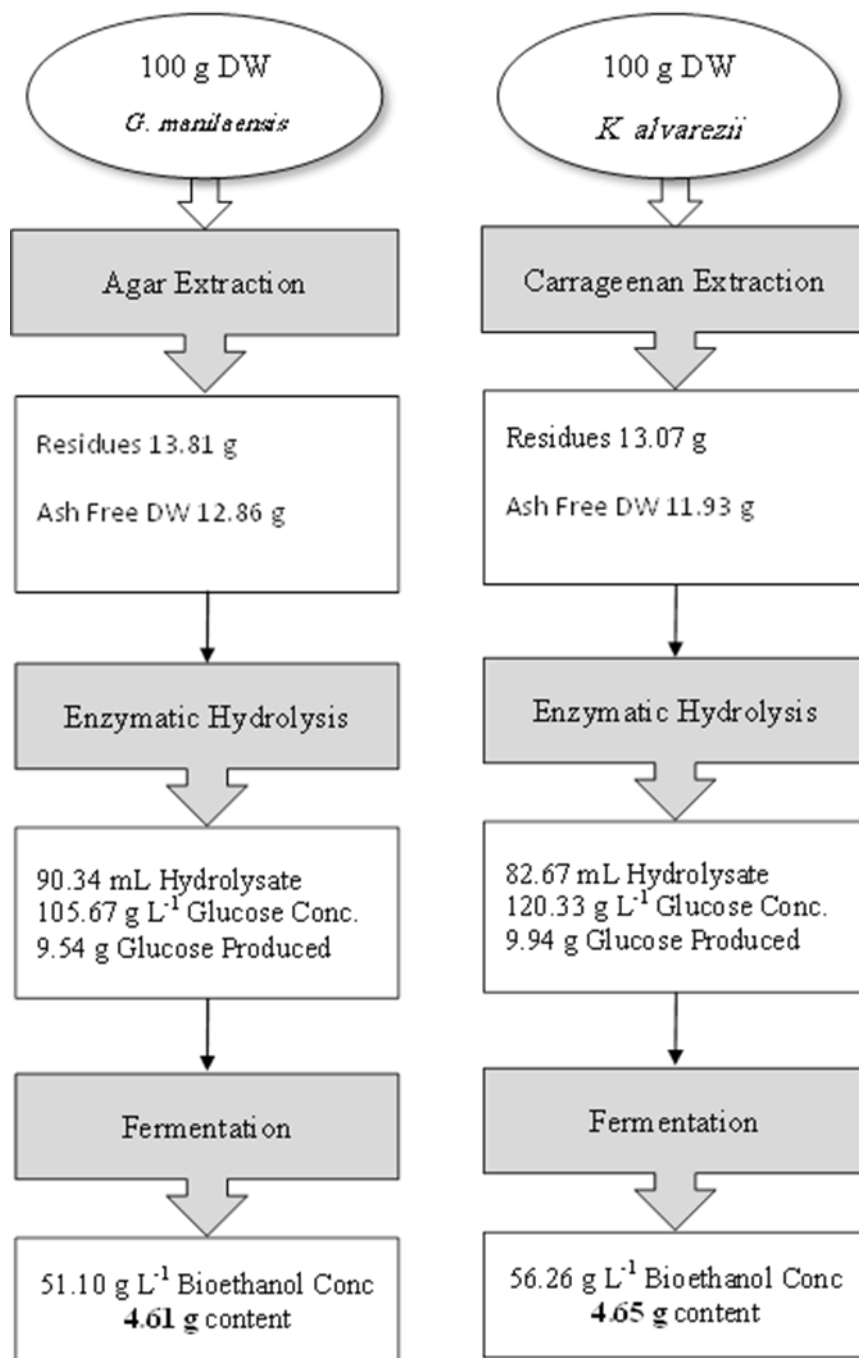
100 g DW
*G. manilaensis*

Agar Extraction

Residues 13.81 g

Ash Free DW 12.86 g

Enzymatic Hydrolysis

90.34 mL Hydrolysate
105.67 g $L^{-1}$ Glucose Conc.
9.54 g Glucose Produced

Fermentation

51.10 g $L^{-1}$ Bioethanol Conc
**4.61 g** content

100 g DW
*K. alvarezii*

Carrageenan Extraction

Residues 13.07 g

Ash Free DW 11.93 g

Enzymatic Hydrolysis

82.67 mL Hydrolysate
120.33 g $L^{-1}$ Glucose Conc.
9.94 g Glucose Produced

Fermentation

56.26 g $L^{-1}$ Bioethanol Conc
**4.65 g** content